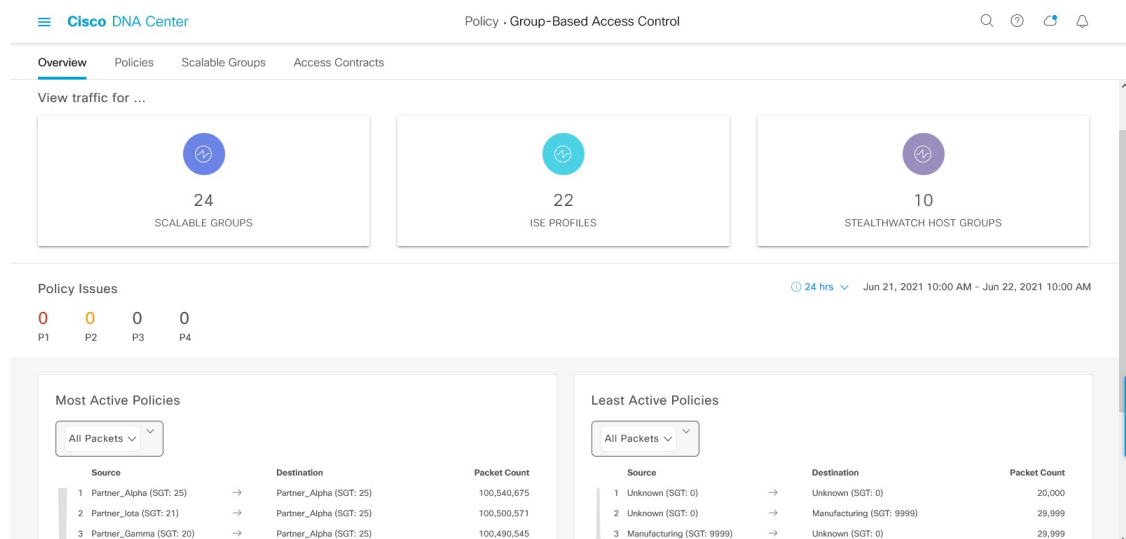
Cisco DNA Center

Policy · Group-Based Access Control

Overview Policies Scalable Groups Access Contracts

View traffic for ...

24
SCALABLE GROUPS

22
ISE PROFILES

10
STEALTHWATCH HOST GROUPS

Policy Issues

24 hrs Jun 21, 2021 10:00 AM - Jun 22, 2021 10:00 AM

0 P1 0 P2 0 P3 0 P4

Most Active Policies

All Packets

| | Source | | Destination | Packet Count |
|---|---|---|---|---|
| 1 | Partner_Alpha (SGT: 25) | → | Partner_Alpha (SGT: 25) | 100,540,675 |
| 2 | Partner_Iota (SGT: 21) | → | Partner_Alpha (SGT: 25) | 100,500,571 |
| 3 | Partner_Gamma (SGT: 20) | → | Partner_Alpha (SGT: 25) | 100,490,545 |

Least Active Policies

All Packets

| | Source | | Destination | Packet Count |
|---|---|---|---|---|
| 1 | Unknown (SGT: 0) | → | Unknown (SGT: 0) | 20,000 |
| 2 | Unknown (SGT: 0) | → | Manufacturing (SGT: 9999) | 29,999 |
| 3 | Manufacturing (SGT: 9999) | → | Unknown (SGT: 0) | 29,999 |